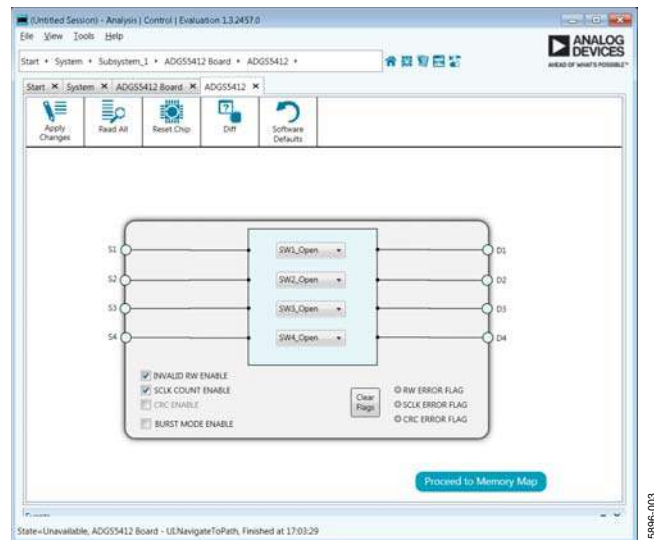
(Untitled Session) - Analysis | Control | Evaluation 1.3.2457.0

File View Tools Help

Start • System • Subsystem_1 • ADGS5412 Board • ADGS5412 •

ANALOG DEVICES
AHEAD OF WHAT'S POSSIBLE™

Start ✕ System ✕ ADGS5412 Board ✕ ADGS5412 ✕

Apply Changes
Read All
Reset Chip
Diff
Software Defaults

S1
S2
S3
S4

SW1_Open
SW2_Open
SW3_Open
SW4_Open

D1
D2
D3
D4

INVALID RW ENABLE
SCLK COUNT ENABLE
CRC ENABLE
BURST MODE ENABLE

Clear Flags

RW ERROR FLAG
SCLK ERROR FLAG
CRC ERROR FLAG

Proceed to Memory Map

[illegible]

State=Unavailable, ADGS5412 Board - ULNavigateToPath, Finished at 17:03:29

5896-003